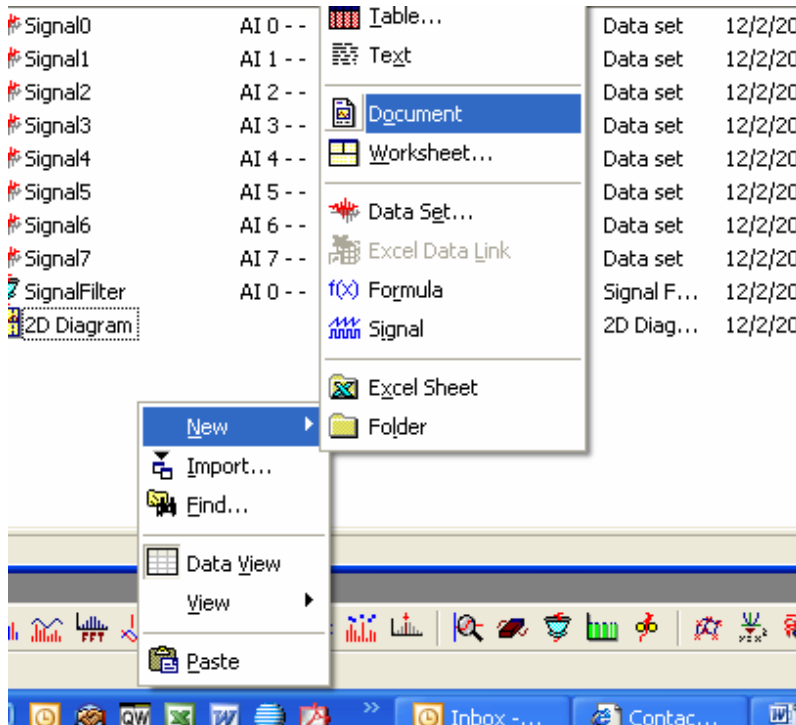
Signal0 AI 0 - -
Signal1 AI 1 - -
Signal2 AI 2 - -
Signal3 AI 3 - -
Signal4 AI 4 - -
Signal5 AI 5 - -
Signal6 AI 6 - -
Signal7 AI 7 - -
SignalFilter AI 0 - -
2D Diagram

Table...
Text
Document
Worksheet...
Data Set...
Excel Data Link
f(x) Formula
Signal
Excel Sheet
Folder

Data set 12/2/20
Data set 12/2/20
Data set 12/2/20
Data set 12/2/20
Data set 12/2/20
Data set 12/2/20
Data set 12/2/20
Data set 12/2/20
Signal F... 12/2/20
2D Diag... 12/2/20

New
Import...
Find...
Data View
View
Paste

FFT

Inbox -...
Contac...